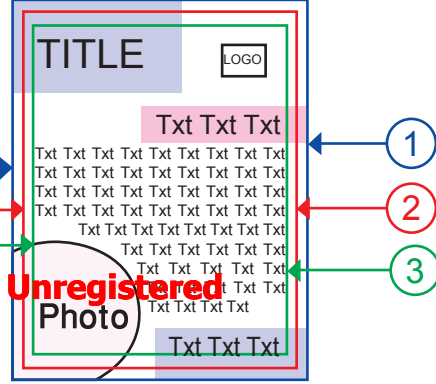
TITLE

LOGO

Txt Txt Txt

Txt Txt Txt Txt Txt Txt Txt Txt Txt
Txt Txt Txt Txt Txt Txt Txt Txt Txt
Txt Txt Txt Txt Txt Txt Txt Txt Txt
Txt Txt Txt Txt Txt Txt Txt Txt Txt
Txt Txt Txt Txt Txt Txt Txt Txt
Txt Txt Txt Txt Txt Txt Txt
Txt Txt Txt Txt Txt Txt
Txt Txt Txt Txt Txt Txt
Txt Txt Txt Txt Txt

Unregistered

Photo

Txt Txt Txt

1

2

3